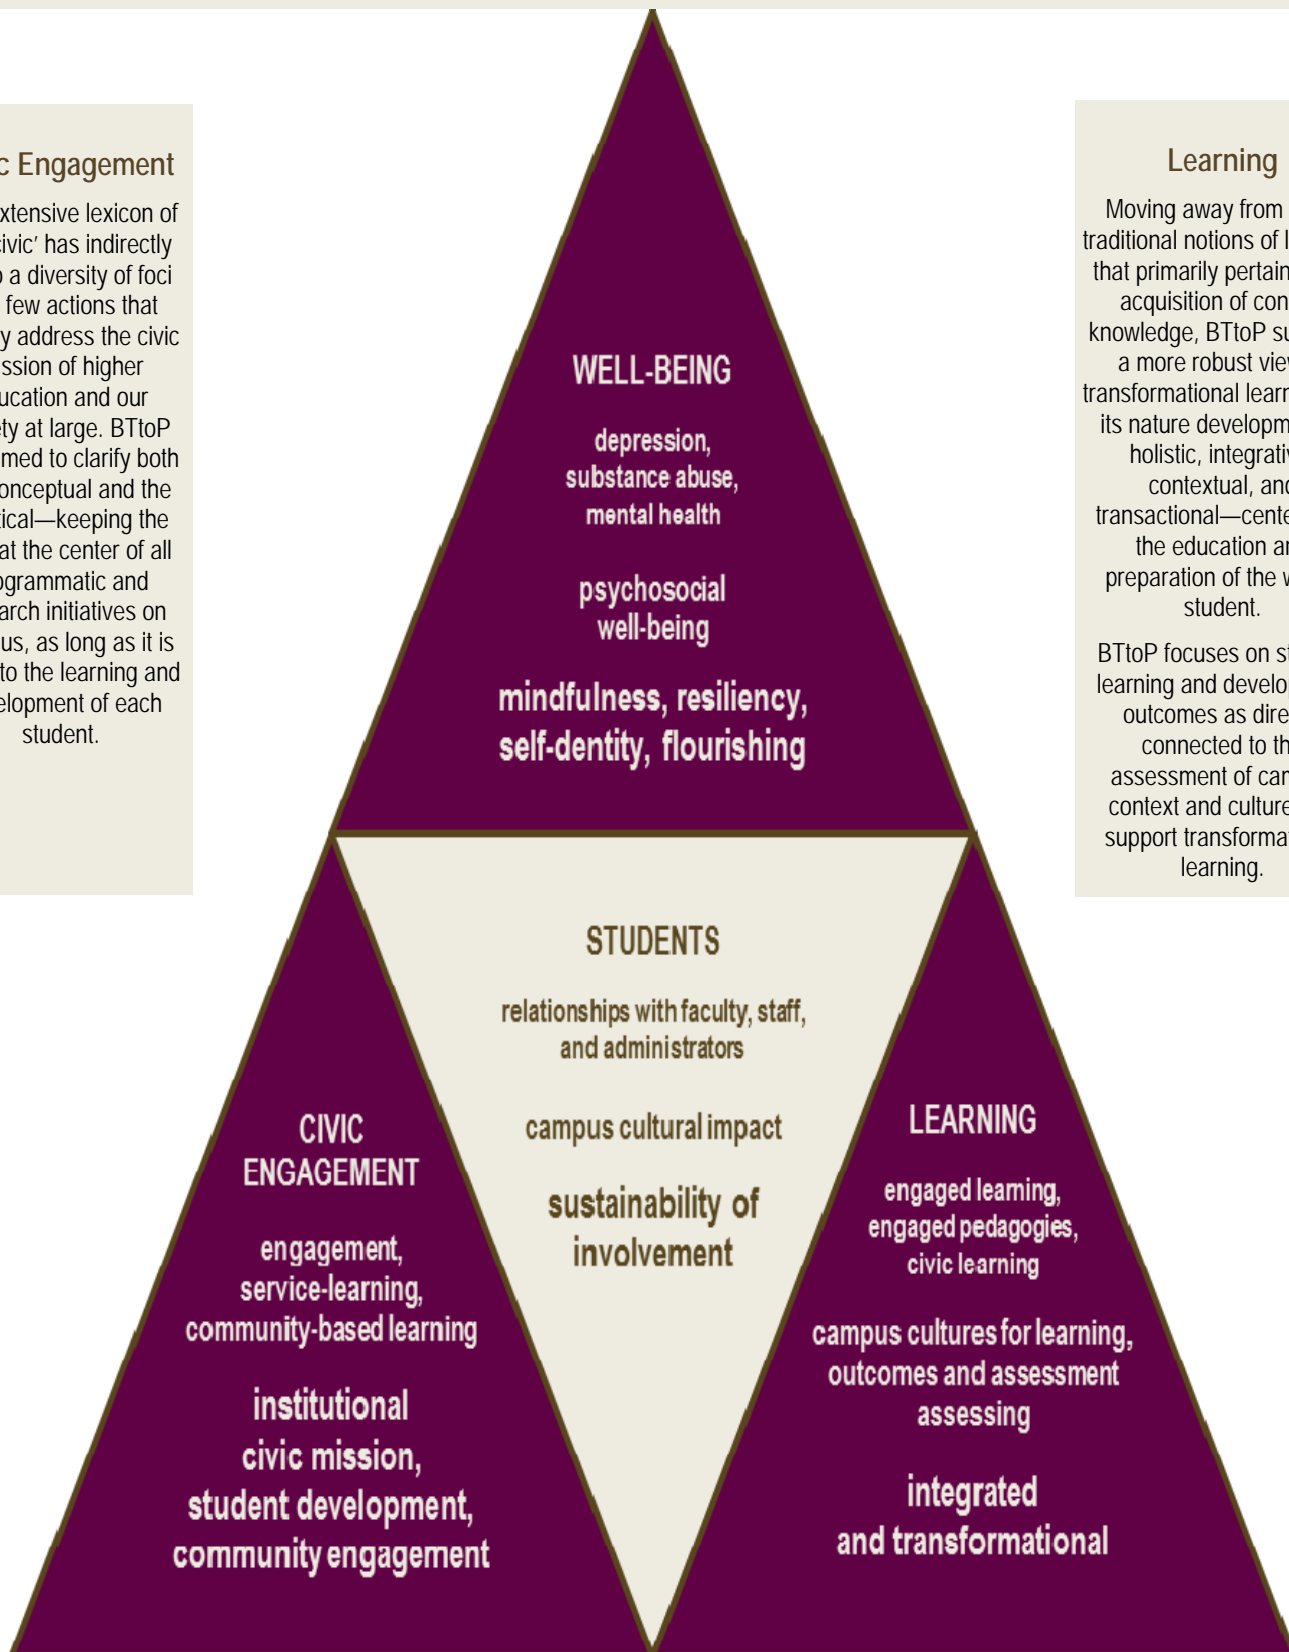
c Engagement

xtensive lexicon of ivic' has indirectly a diversity of foci few actions that y address the civic ssion of higher ucation and our ty at large. BTtoP med to clarify both onceptual and the ical—keeping the at the center of all ogrammatic and arch initiatives on us, as long as it is to the learning and elopment of each student.

WELL-BEING

depression, substance abuse, mental health

psychosocial well-being

mindfulness, resiliency, self-dentity, flourishing

Learning

Moving away from traditional notions of l that primarily pertain acquisition of con knowledge, BTtoP su a more robust vie transformational learn its nature developm holistic, integrativ contextual, and transactional—cente the education an preparation of the w student.

BTtoP focuses on st learning and develo outcomes as dire connected to th assessment of ca context and culture support transforma learning.

STUDENTS

relationships with faculty, staff, and administrators

campus cultural impact

sustainability of involvement

CIVIC ENGAGEMENT

engagement, service-learning, community-based learning

institutional civic mission, student development, community engagement

LEARNING

engaged learning, engaged pedagogies, civic learning

campus cultures for learning, outcomes and assessment assessing

integrated and transformational